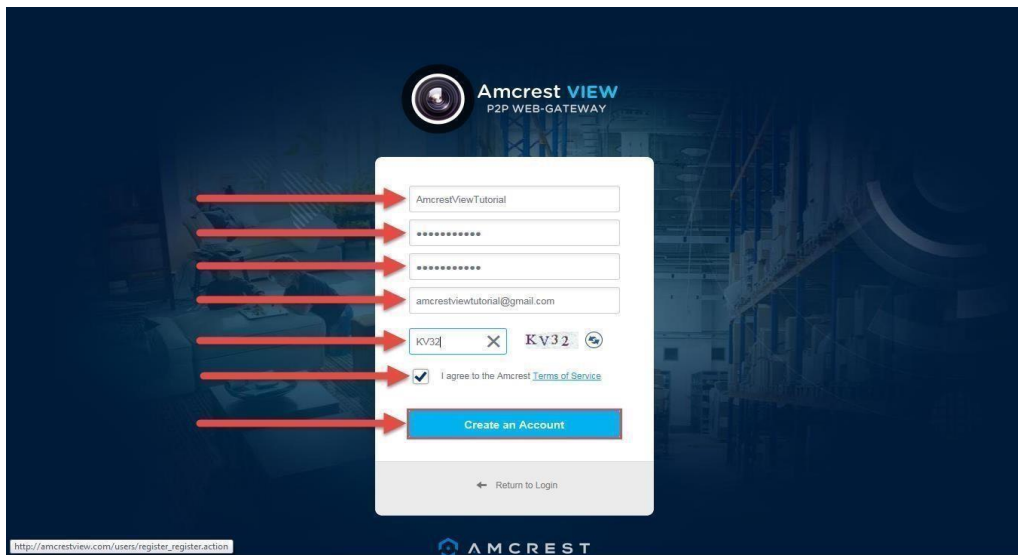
Amcrest VIEW
P2P WEB-GATEWAY

AmcrestViewTutorial

••••••••••••

••••••••••••

amcrestviewtutorial@gmail.com

KV32

KV32

I agree to the Amcrest Terms of Service

Create an Account

Return to Login

http://amcrestview.com/users/register_register.action

AMCREST